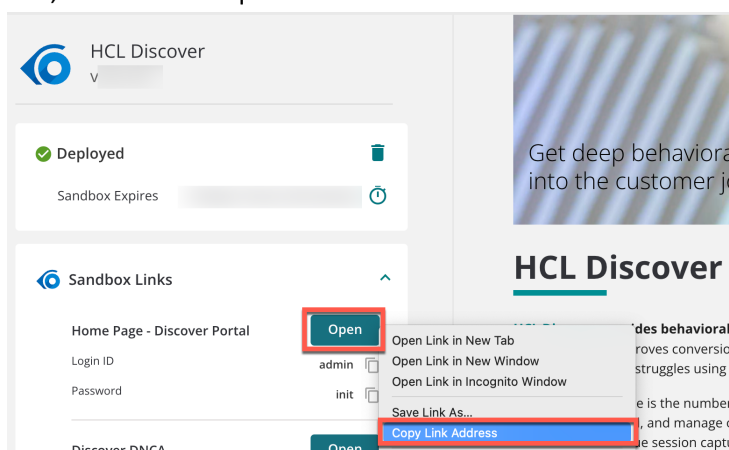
HCL Discover
V

Deployed

Sandbox Expires

Sandbox Links

Home Page - Discover Portal
Open
Login ID
admin
Password
init

Discover DNCA
Open

Open Link in New Tab
Open Link in New Window
Open Link in Incognito Window
Save Link As...
Copy Link Address

Get deep behaviora
into the customer jo

HCL Discover

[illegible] ides behavioral
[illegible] roves conversio
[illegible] struggles using
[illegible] e is the number
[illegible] , and manage
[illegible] e session captu